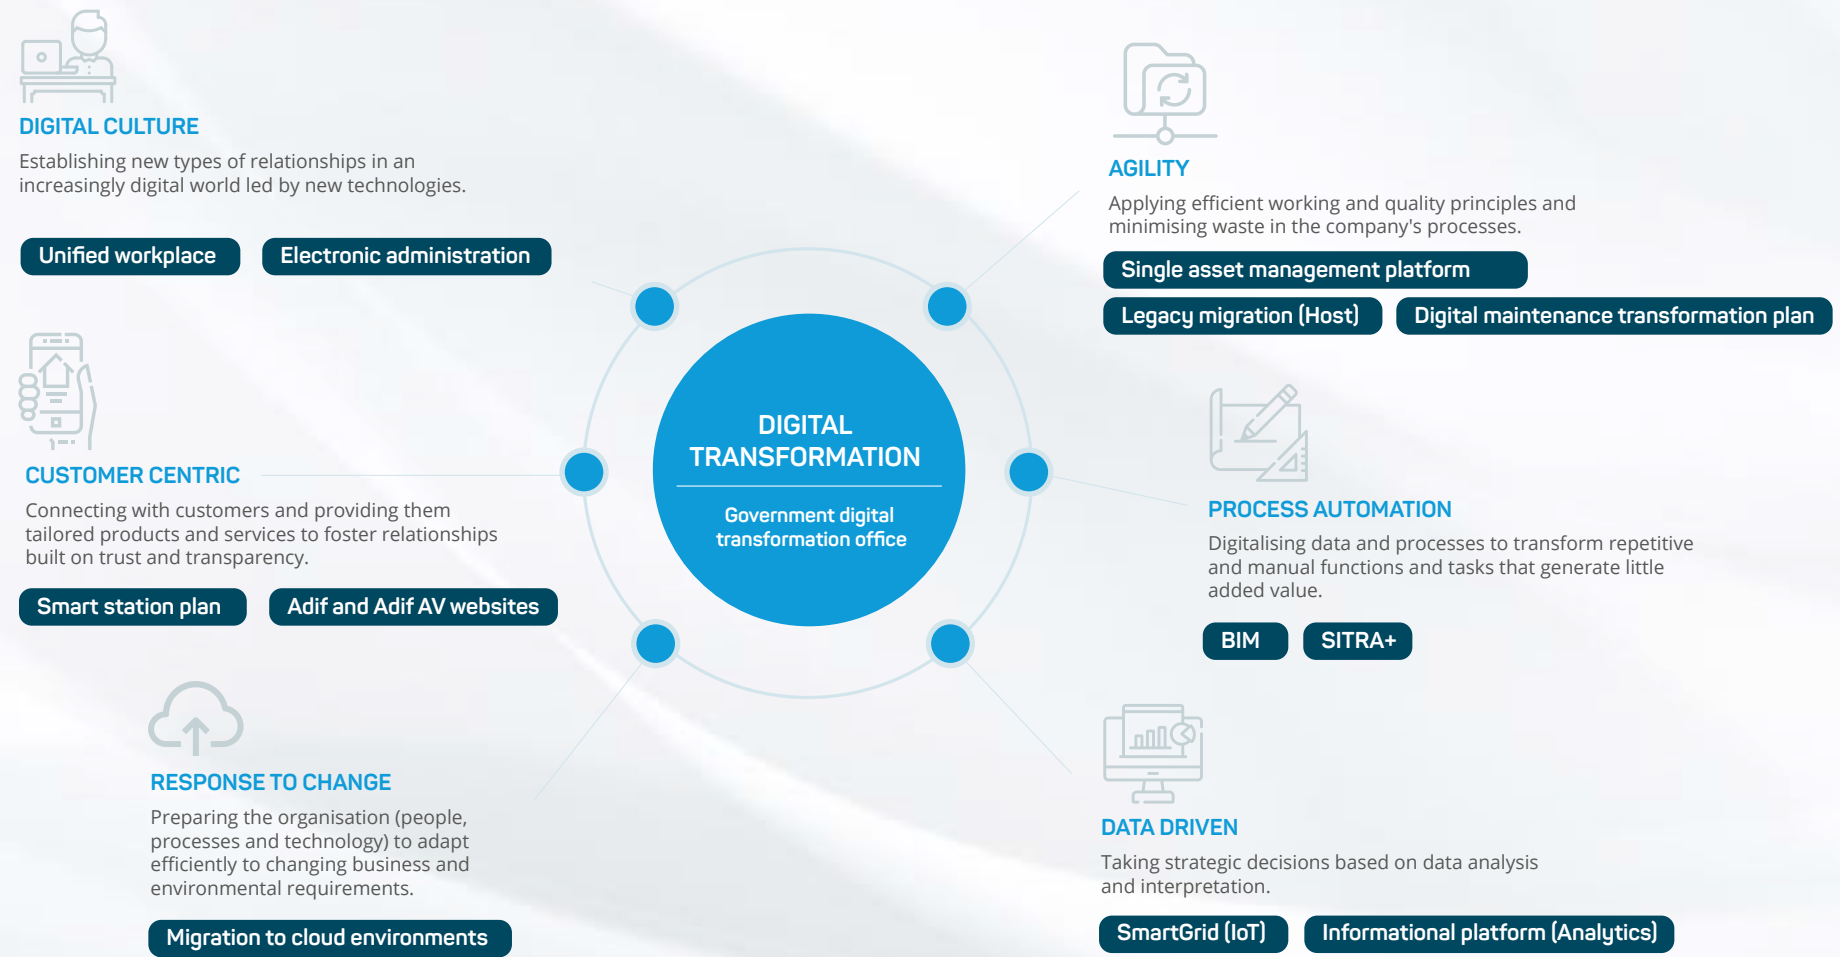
DIGITAL CULTURE

Establishing new types of relationships in an increasingly digital world led by new technologies.

Unified workplace

Electronic administration

CUSTOMER CENTRIC

Connecting with customers and providing them tailored products and services to foster relationships built on trust and transparency.

Smart station plan

Adif and Adif AV websites

RESPONSE TO CHANGE

Preparing the organisation (people, processes and technology) to adapt efficiently to changing business and environmental requirements.

Migration to cloud environments

DIGITAL TRANSFORMATION

Government digital transformation office

AGILITY

Applying efficient working and quality principles and minimising waste in the company's processes.

Single asset management platform

Legacy migration (Host)

Digital maintenance transformation plan

PROCESS AUTOMATION

Digitalising data and processes to transform repetitive and manual functions and tasks that generate little added value.

BIM

SITRA+

DATA DRIVEN

Taking strategic decisions based on data analysis and interpretation.

SmartGrid (IoT)

Informational platform (Analytics)